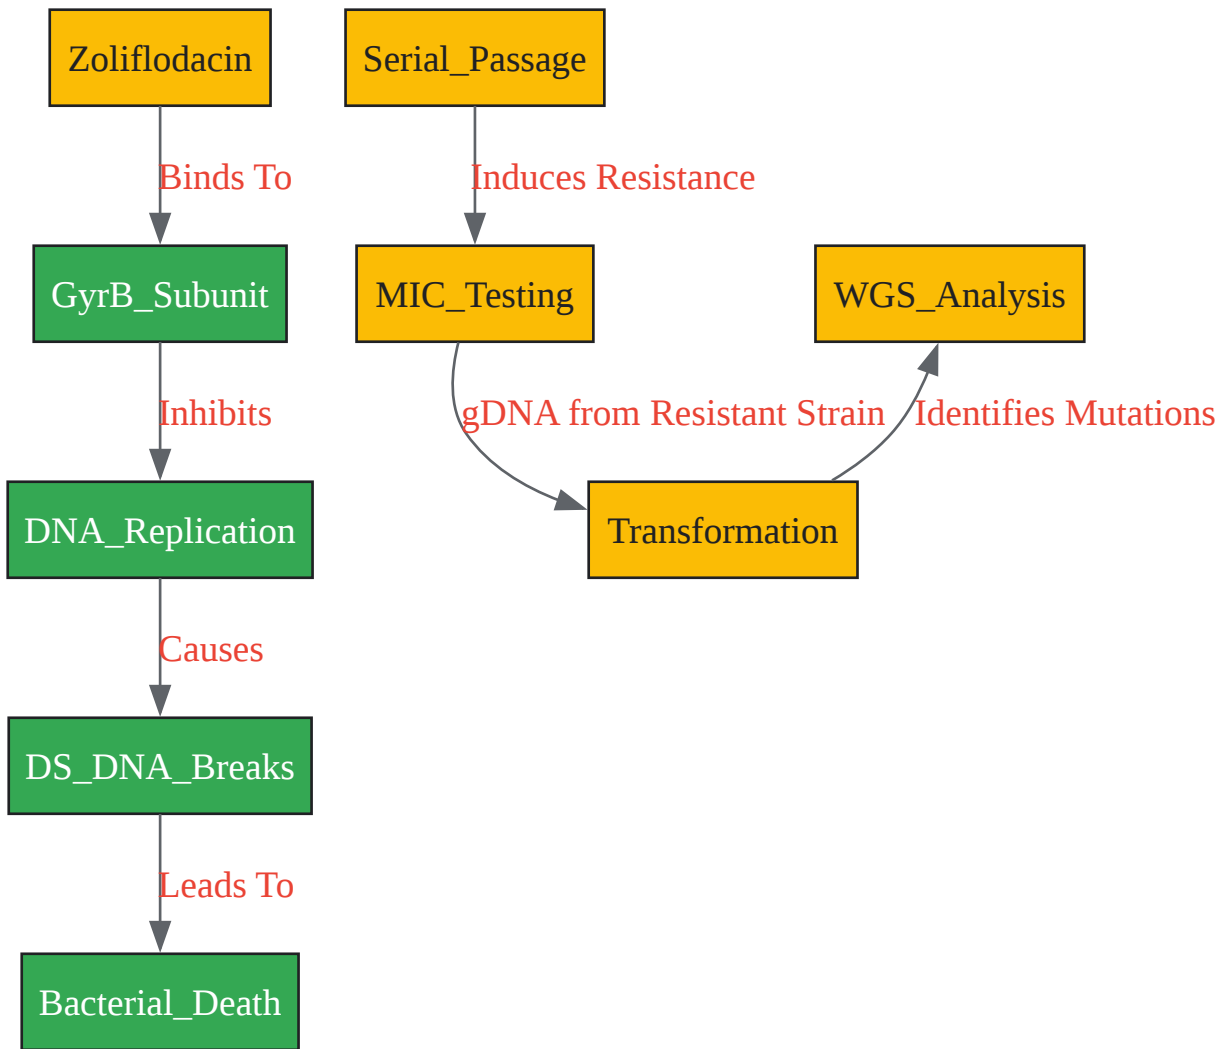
Zoliflodacin

Binds To

GyrB_Subunit

Inhibits

DNA_Replication

Causes

DS_DNA_Breaks

Leads To

Bacterial_Death

Serial_Passage

Induces Resistance

MIC_Testing

gDNA from Resistant Strain

Transformation

Identifies Mutations

WGS_Analysis